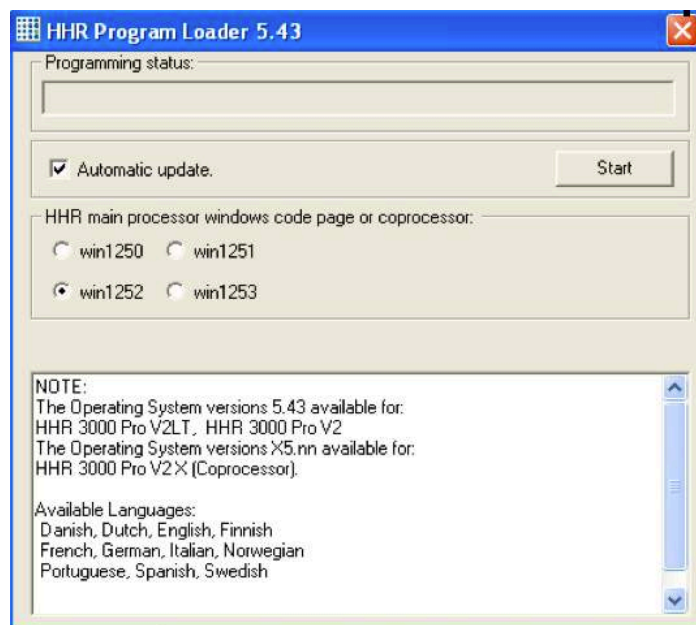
HHR Program Loader 5.43

Programming status:

Automatic update.

Start

HHR main processor windows code page or coprocessor:

win1250 win1251

win1252 win1253

NOTE:
The Operating System versions 5.43 available for:
HHR 3000 Pro V2LT, HHR 3000 Pro V2
The Operating System versions X5.nn available for:
HHR 3000 Pro V2X (Coprocessor).

Available Languages:
Danish, Dutch, English, Finnish
French, German, Italian, Norwegian
Portuguese, Spanish, Swedish